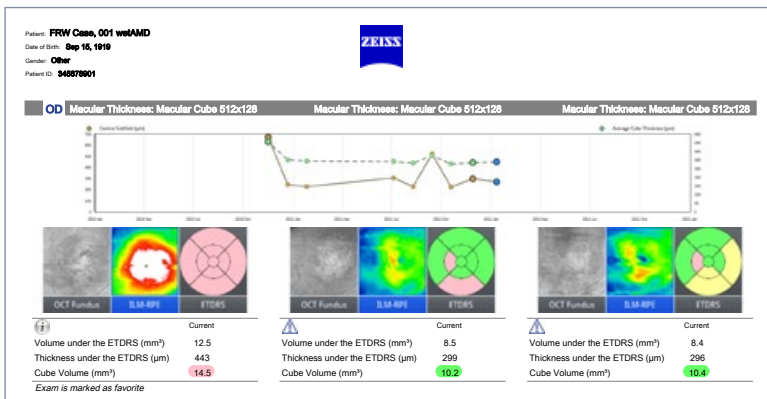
Patient: FRW Case, 001 wetAMD
Date of Birth: Sep 15, 1919
Gender: Other
Patient ID: 345678901

ZEISS

OD Macular Thickness: Macular Cube 512x128 Macular Thickness: Macular Cube 512x128 Macular Thickness: Macular Cube 512x128

Central Subfield (µm) Average Cube Thickness (µm)

OCT Fundus ILM-RPE ETDRS

OCT Fundus ILM-RPE ETDRS

OCT Fundus ILM-RPE ETDRS

| | Current |
|---|---|
| Volume under the ETDRS (mm³) | 12.5 |
| Thickness under the ETDRS (µm) | 443 |
| Cube Volume (mm³) | 14.5 |

Exam is marked as favorite

| | Current |
|---|---|
| Volume under the ETDRS (mm³) | 8.5 |
| Thickness under the ETDRS (µm) | 299 |
| Cube Volume (mm³) | 10.2 |

| | Current |
|---|---|
| Volume under the ETDRS (mm³) | 8.4 |
| Thickness under the ETDRS (µm) | 296 |
| Cube Volume (mm³) | 10.4 |